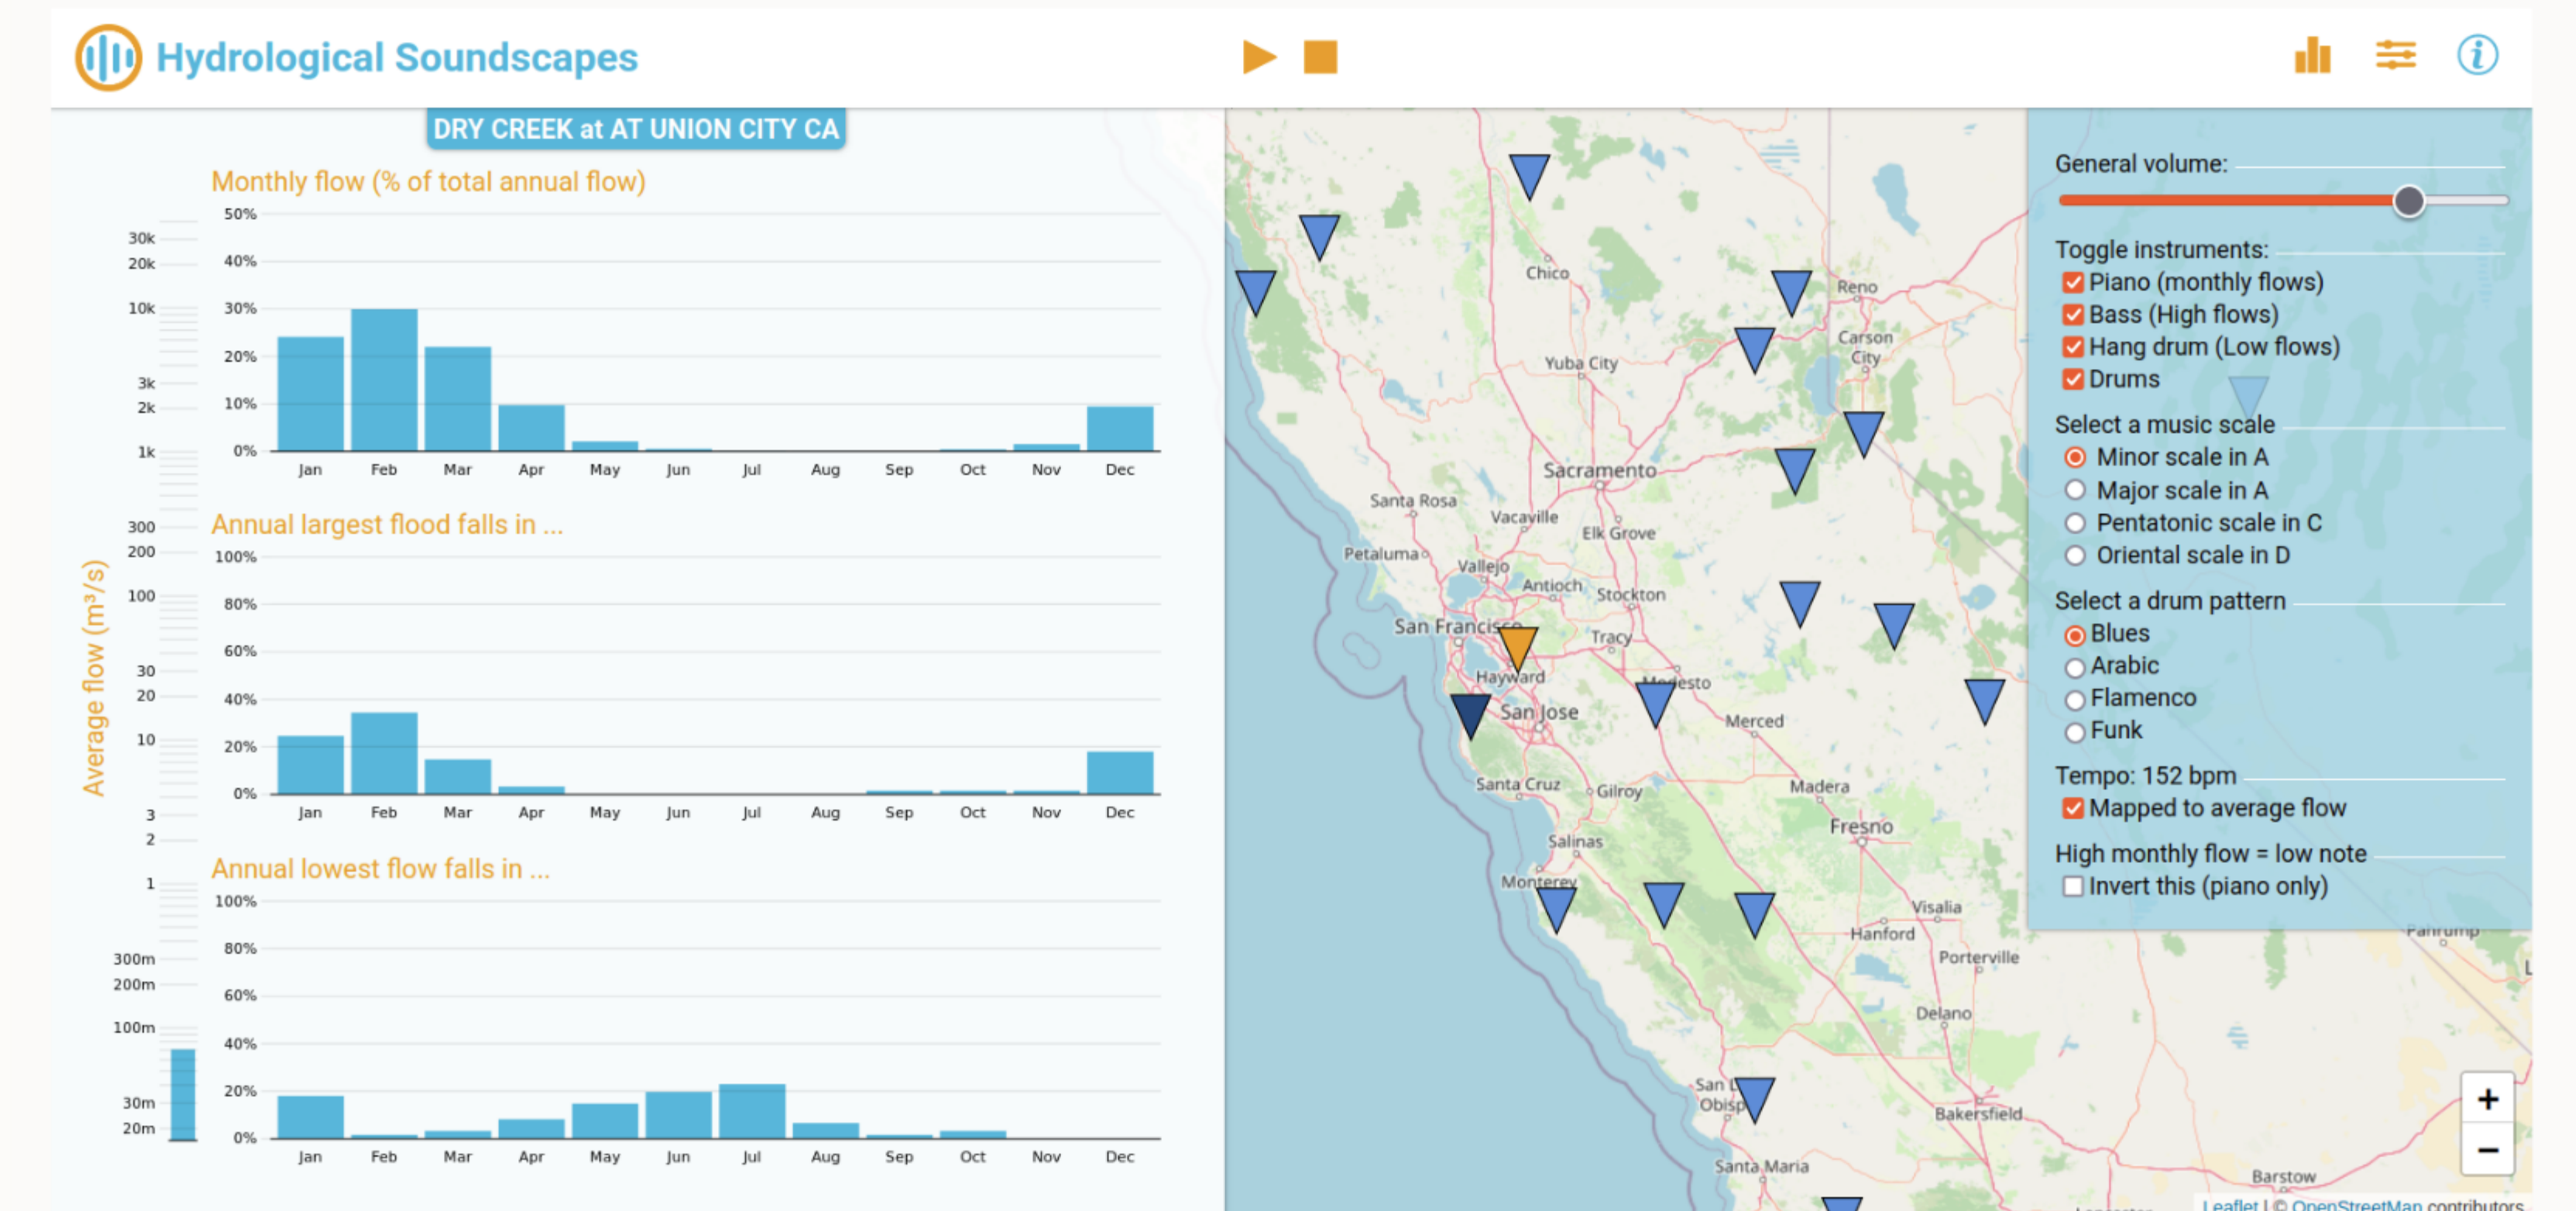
Hydrological Soundscapes

DRY CREEK at AT UNION CITY CA

Monthly flow (% of total annual flow)

50%
40%
30%
20%
10%
0%
Jan Feb Mar Apr May Jun Jul Aug Sep Oct Nov Dec

Annual largest flood falls in ...

100%
80%
60%
40%
20%
0%
Jan Feb Mar Apr May Jun Jul Aug Sep Oct Nov Dec

Annual lowest flow falls in ...

100%
80%
60%
40%
20%
0%
Jan Feb Mar Apr May Jun Jul Aug Sep Oct Nov Dec

Average flow (m³/s)
30k
20k
10k
3k
2k
1k
300
200
100
30
20
10
3
2
1
300m
200m
100m
30m
20m

Chico
Reno
Carson City
Yuba City
Sacramento
Santa Rosa
Vacaville
Elk Grove
Petaluma
Vallejo
Antioch
Stockton
San Francisco
Tracy
Hayward
Modesto
San Jose
Merced
Santa Cruz
Gilroy
Madera
Salinas
Fresno
Monterey
Visalia
Hanford
Porterville
Delano
San Luis Obispo
Bakersfield
Santa Maria
Barstow
Pahrump
Leaflet | © OpenStreetMap contributors

General volume:
Toggle instruments:
Piano (monthly flows)
Bass (High flows)
Hang drum (Low flows)
Drums
Select a music scale
Minor scale in A
Major scale in A
Pentatonic scale in C
Oriental scale in D
Select a drum pattern
Blues
Arabic
Flamenco
Funk
Tempo: 152 bpm
Mapped to average flow
High monthly flow = low note
Invert this (piano only)
+
−